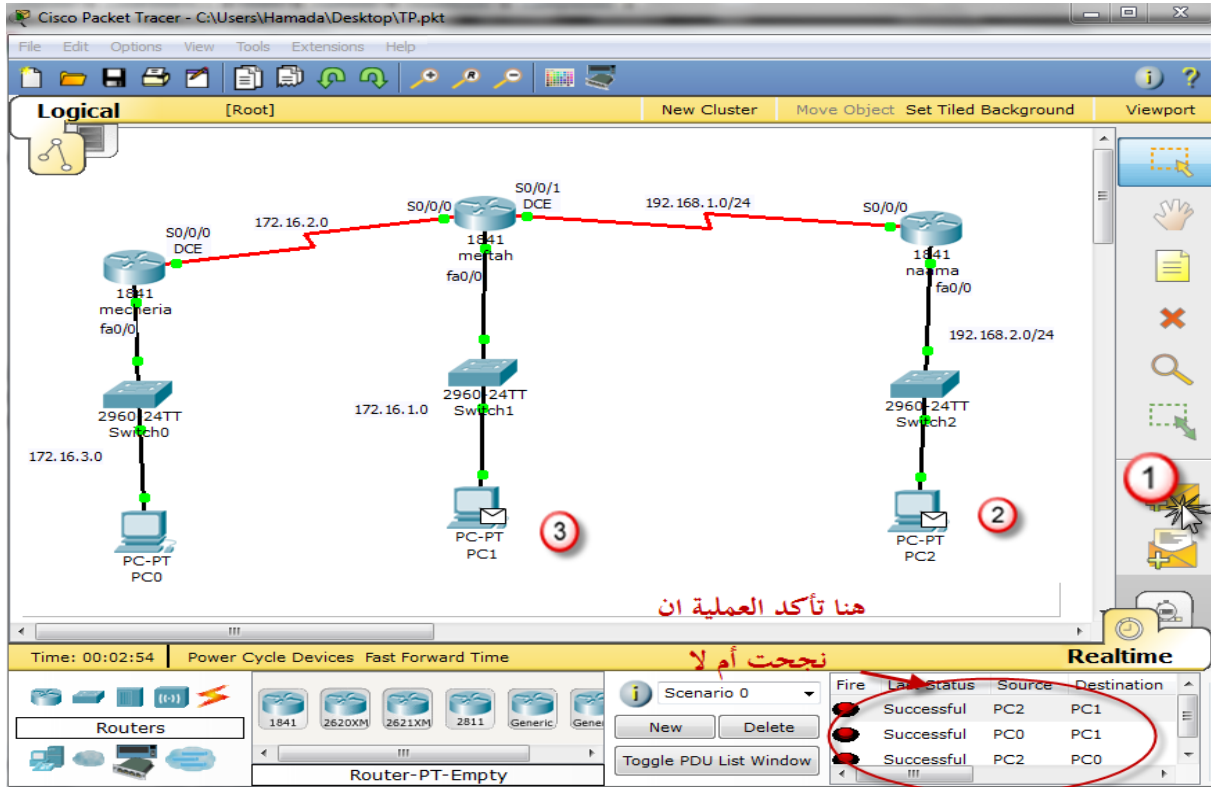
Cisco Packet Tracer - C:\Users\Hamada\Desktop\TP.pkt

File Edit Options View Tools Extensions Help

Logical [Root] New Cluster Move Object Set Tiled Background Viewport

172.16.2.0
S0/0/0 DCE
1841 mecheria
fa0/0
2960-24TT Switch0
172.16.3.0
PC-PT PC0

S0/0/0
S0/0/1 DCE
1841 mertah
fa0/0
2960-24TT Switch1
172.16.1.0
PC-PT PC1
3

192.168.1.0/24
S0/0/0
1841 naama
fa0/0
192.168.2.0/24
2960-24TT Switch2
PC-PT PC2
2

1

هنا تأكد العملية ان
نجحت أم لا

Time: 00:02:54 Power Cycle Devices Fast Forward Time
Realtime

Routers
1841 2620XM 2621XM 2811 Generic Gene
Router-PT-Empty

Scenario 0
New Delete
Toggle PDU List Window

| Fire | Last Status | Source | Destination |
|---|---|---|---|
| | Successful | PC2 | PC1 |
| | Successful | PC0 | PC1 |
| | Successful | PC2 | PC0 |